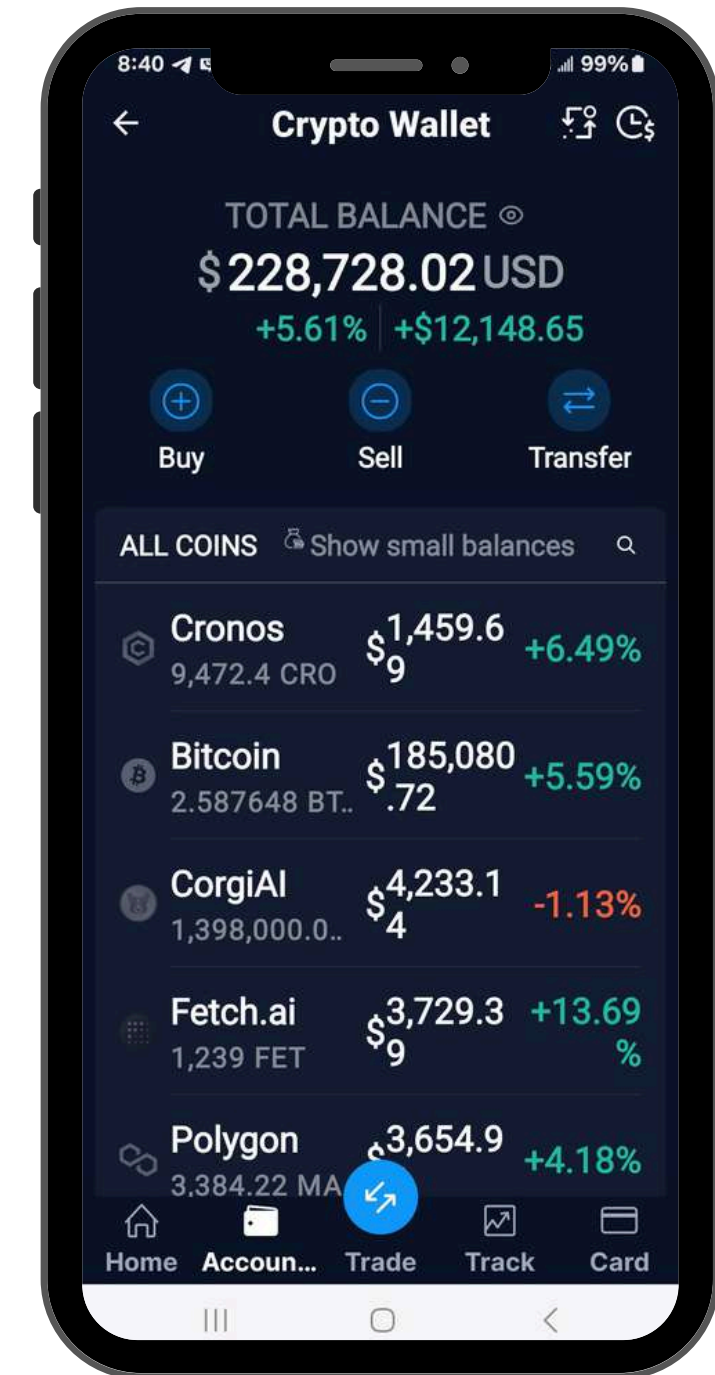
8:40 99%

Crypto Wallet

TOTAL BALANCE
$228,728.02 USD
+5.61% +$12,148.65

Buy
Sell
Transfer

ALL COINS
Show small balances

Cronos
9,472.4 CRO
$1,459.69
+6.49%

Bitcoin
2.587648 BT..
$185,080.72
+5.59%

CorgiAI
1,398,000.0..
$4,233.14
-1.13%

Fetch.ai
1,239 FET
$3,729.39
+13.69%

Polygon
3,384.22 MA
$3,654.9
+4.18%

Home
Accoun...
Trade
Track
Card